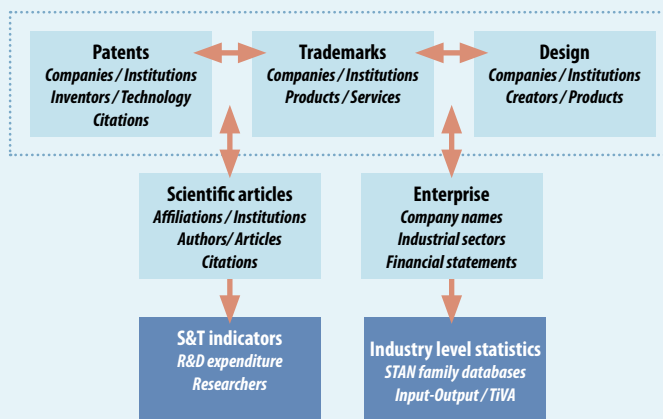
Patents
Companies / Institutions
Inventors / Technology
Citations

Trademarks
Companies / Institutions
Products / Services

Design
Companies / Institutions
Creators / Products

Scientific articles
Affiliations / Institutions
Authors/ Articles
Citations

Enterprise
Company names
Industrial sectors
Financial statements

S&T indicators
R&D expenditure
Researchers

Industry level statistics
STAN family databases
Input-Output / TiVA